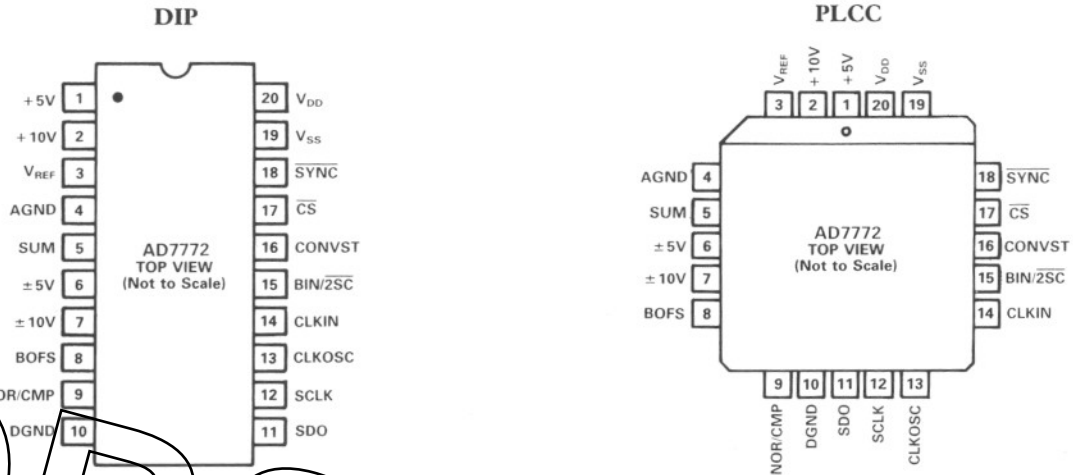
DIP

+5V 1
+10V 2
$V_{REF}$ 3
AGND 4
SUM 5
±5V 6
±10V 7
BOFS 8
OR/CMP 9
DGND 10

20 $V_{DD}$
19 $V_{SS}$
18 $\overline{SYNC}$
17 $\overline{CS}$
16 CONVST
15 BIN/$\overline{2SC}$
14 CLKIN
13 CLKOSC
12 SCLK
11 SDO

AD7772
TOP VIEW
(Not to Scale)

PLCC

$V_{REF}$ 3
+10V 2
+5V 1
$V_{DD}$ 20
$V_{SS}$ 19

AGND 4
SUM 5
±5V 6
±10V 7
BOFS 8

18 $\overline{SYNC}$
17 $\overline{CS}$
16 CONVST
15 BIN/$\overline{2SC}$
14 CLKIN

AD7772
TOP VIEW
(Not to Scale)

9 NOR/CMP
10 DGND
11 SDO
12 SCLK
13 CLKOSC